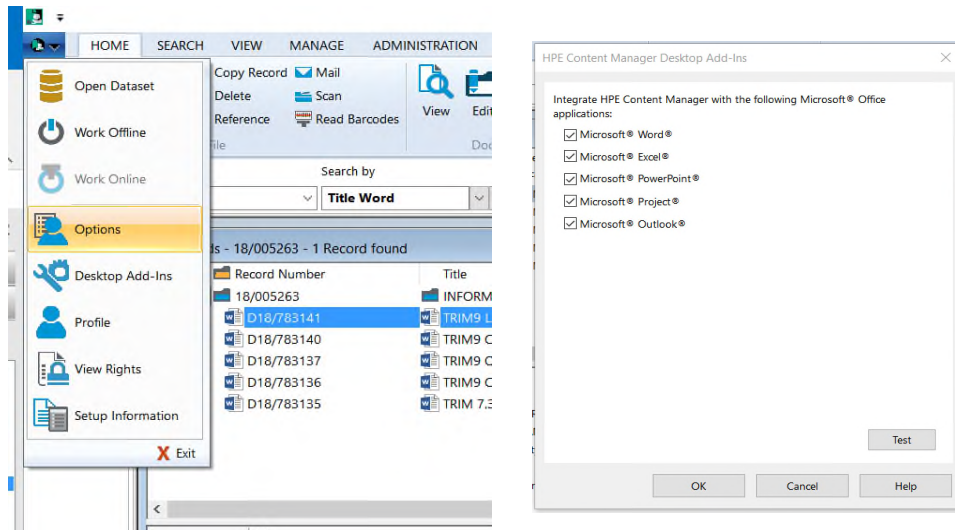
HOME SEARCH VIEW MANAGE ADMINISTRATION

Open Dataset

Work Offline

Work Online

Options

Desktop Add-Ins

Profile

View Rights

Setup Information

X Exit

Copy Record
Delete
Reference

Mail
Scan
Read Barcodes

View Edi

ile Doc

Search by

Title Word

ds - 18/005263 - 1 Record found

| Record Number | Title |
|---|---|
| 18/005263 | INFORM |
| D18/783141 | TRIM9 L |
| D18/783140 | TRIM9 C |
| D18/783137 | TRIM9 C |
| D18/783136 | TRIM9 C |
| D18/783135 | TRIM 7.3 |

HPE Content Manager Desktop Add-Ins

Integrate HPE Content Manager with the following Microsoft® Office applications:

Microsoft® Word®
Microsoft® Excel®
Microsoft® PowerPoint®
Microsoft® Project®
Microsoft® Outlook®

Test

OK Cancel Help